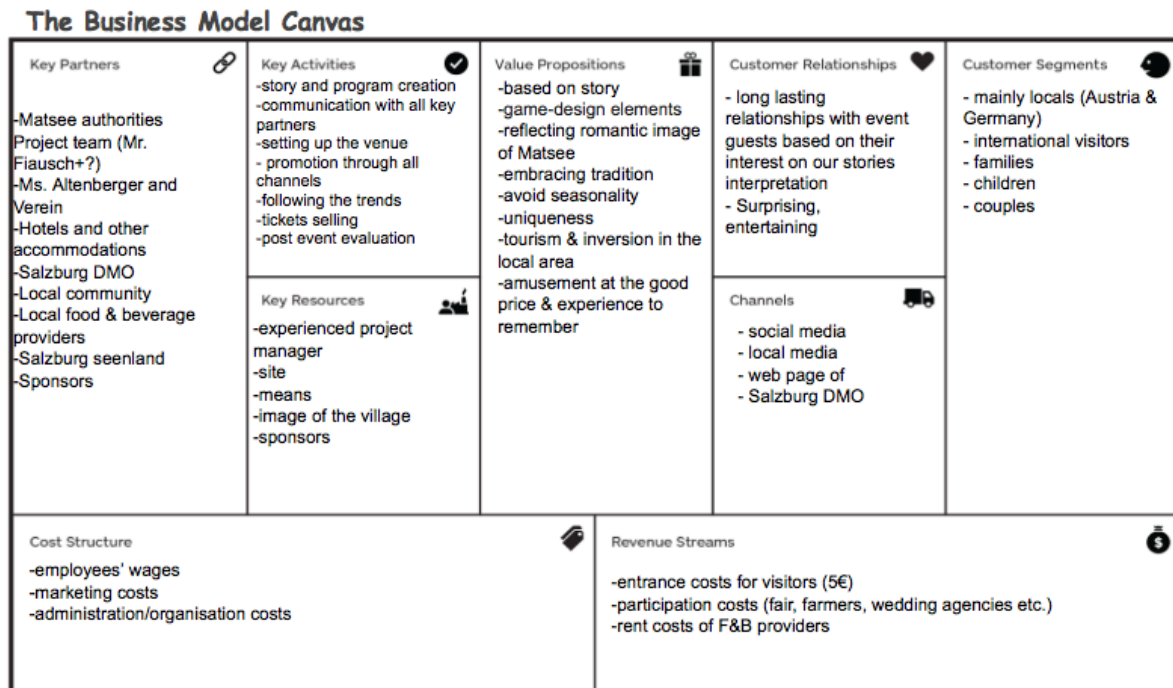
The Business Model Canvas

Key Partners

-Matsee authorities
Project team (Mr. Fiausch+?)
-Ms. Altenberger and Verein
-Hotels and other accommodations
-Salzburg DMO
-Local community
-Local food & beverage providers
-Salzburg seenland
-Sponsors

Key Activities

-story and program creation
-communication with all key partners
-setting up the venue
- promotion through all channels
-following the trends
-tickets selling
-post event evaluation

Key Resources

-experienced project manager
-site
-means
-image of the village
-sponsors

Value Propositions

-based on story
-game-design elements
-reflecting romantic image of Matsee
-embracing tradition
-avoid seasonality
-uniqueness
-tourism & inversion in the local area
-amusement at the good price & experience to remember

Customer Relationships

- long lasting relationships with event guests based on their interest on our stories interpretation
- Surprising, entertaining

Channels

- social media
- local media
- web page of
- Salzburg DMO

Customer Segments

- mainly locals (Austria & Germany)
- international visitors
- families
- children
- couples

Cost Structure

-employees' wages
-marketing costs
-administration/organisation costs

Revenue Streams

-entrance costs for visitors (5€)
-participation costs (fair, farmers, wedding agencies etc.)
-rent costs of F&B providers